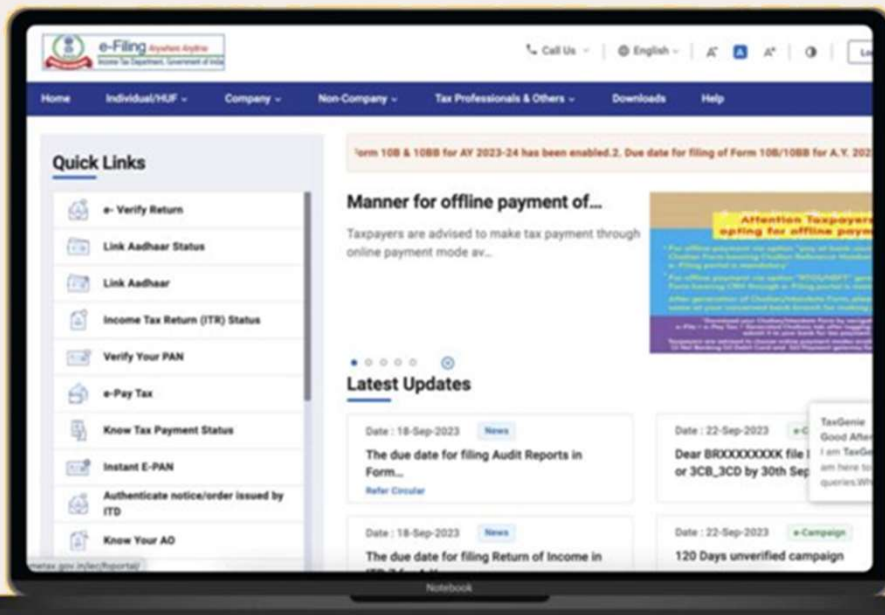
e-Filing Anywhere Anytime
Income Tax Department, Government of India

Call Us English A A A Lo

Home Individual/HUF Company Non-Company Tax Professionals & Others Downloads Help

Quick Links

e- Verify Return
Link Aadhaar Status
Link Aadhaar
Income Tax Return (ITR) Status
Verify Your PAN
e-Pay Tax
Know Tax Payment Status
Instant E-PAN
Authenticate notice/order issued by ITD
Know Your AO

orm 10B & 10BB for AY 2023-24 has been enabled.2. Due date for filing of Form 10B/10BB for A.Y. 202

Manner for offline payment of...

Taxpayers are advised to make tax payment through online payment mode av...

Attention Taxpayers opting for offline payment

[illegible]

Latest Updates

Date : 18-Sep-2023 News
The due date for filing Audit Reports in Form...
Refer Circular

Date : 22-Sep-2023 e-C
Dear BRXXXXXXXK file I or 3CB_3CD by 30th Sep

Date : 18-Sep-2023 News
The due date for filing Return of Income in

Date : 22-Sep-2023 e-Campaign
120 Days unverified campaign

TaxGenie
Good After
I am TaxGe
am here to
queries.Wh

metax.gov.in/iec/foportal/

Notebook